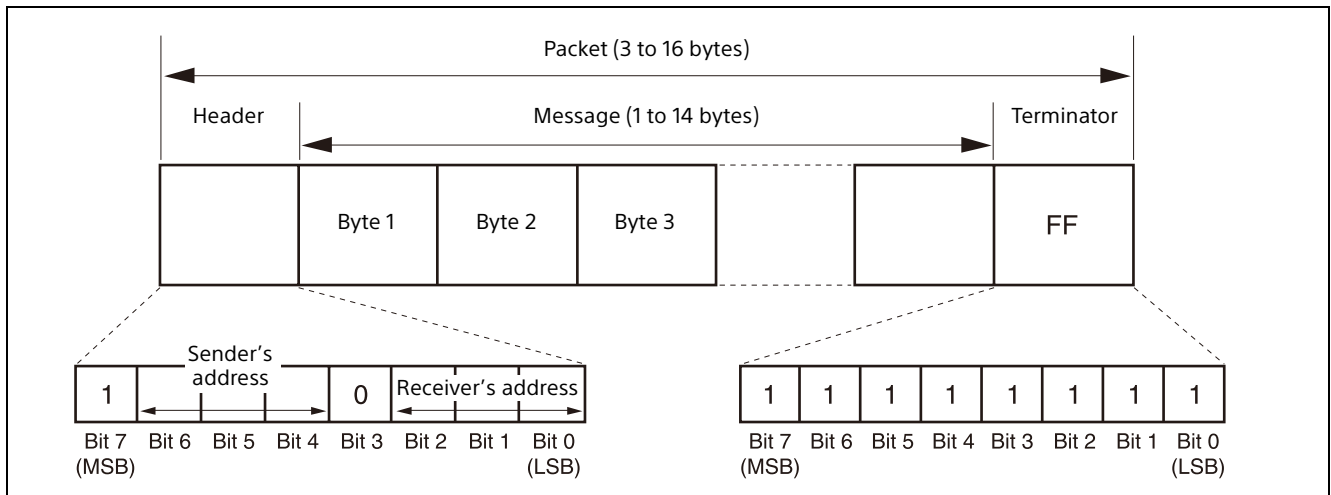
Packet (3 to 16 bytes)

Header

Message (1 to 14 bytes)

Terminator

Byte 1

Byte 2

Byte 3

FF

1

Sender's address

0

Receiver's address

Bit 7 (MSB) Bit 6 Bit 5 Bit 4 Bit 3 Bit 2 Bit 1 Bit 0 (LSB)

1 1 1 1 1 1 1 1

Bit 7 (MSB) Bit 6 Bit 5 Bit 4 Bit 3 Bit 2 Bit 1 Bit 0 (LSB)